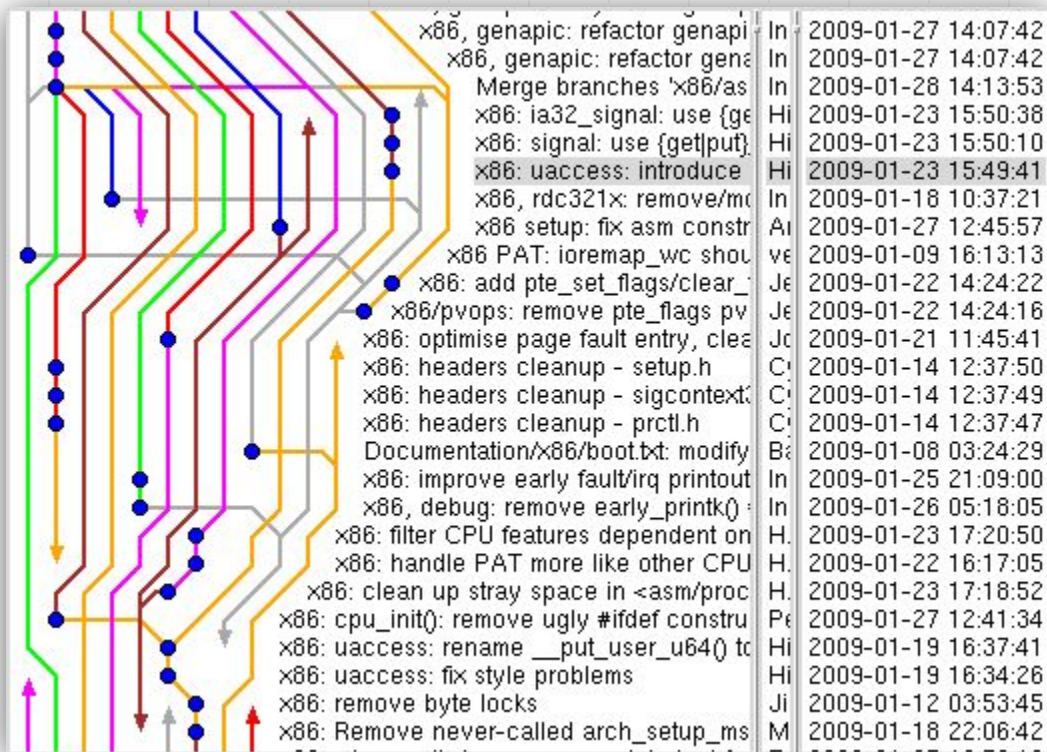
| | | |
|---|---|---|
| x86, genapic: refactor genapi | In | 2009-01-27 14:07:42 |
| x86, genapic: refactor gena | In | 2009-01-27 14:07:42 |
| Merge branches 'x86/as | In | 2009-01-28 14:13:53 |
| x86: ia32_signal: use {ge | Hi | 2009-01-23 15:50:38 |
| x86: signal: use {get\|put} | Hi | 2009-01-23 15:50:10 |
| x86: uaccess: introduce | Hi | 2009-01-23 15:49:41 |
| x86, rdc321x: remove/mc | In | 2009-01-18 10:37:21 |
| x86 setup: fix asm constr | Ai | 2009-01-27 12:45:57 |
| x86 PAT: ioremap_wc shou | ve | 2009-01-09 16:13:13 |
| x86: add pte_set_flags/clear_ | Je | 2009-01-22 14:24:22 |
| x86/pvops: remove pte_flags pv | Je | 2009-01-22 14:24:16 |
| x86: optimise page fault entry, clea | Jo | 2009-01-21 11:45:41 |
| x86: headers cleanup - setup.h | C | 2009-01-14 12:37:50 |
| x86: headers cleanup - sigcontext3 | C | 2009-01-14 12:37:49 |
| x86: headers cleanup - prctl.h | C | 2009-01-14 12:37:47 |
| Documentation/x86/boot.txt: modify | Bä | 2009-01-08 03:24:29 |
| x86: improve early fault/irq printout | In | 2009-01-25 21:09:00 |
| x86, debug: remove early_printk() | In | 2009-01-26 05:18:05 |
| x86: filter CPU features dependent on | H. | 2009-01-23 17:20:50 |
| x86: handle PAT more like other CPU | H. | 2009-01-22 16:17:05 |
| x86: clean up stray space in <asm/proc | H. | 2009-01-23 17:18:52 |
| x86: cpu_init(): remove ugly #ifdef constru | Pe | 2009-01-27 12:41:34 |
| x86: uaccess: rename __put_user_u64() tc | Hi | 2009-01-19 16:37:41 |
| x86: uaccess: fix style problems | Hi | 2009-01-19 16:34:26 |
| x86: remove byte locks | Ji | 2009-01-12 03:53:45 |
| x86: Remove never-called arch_setup_ms | M | 2009-01-18 22:06:42 |